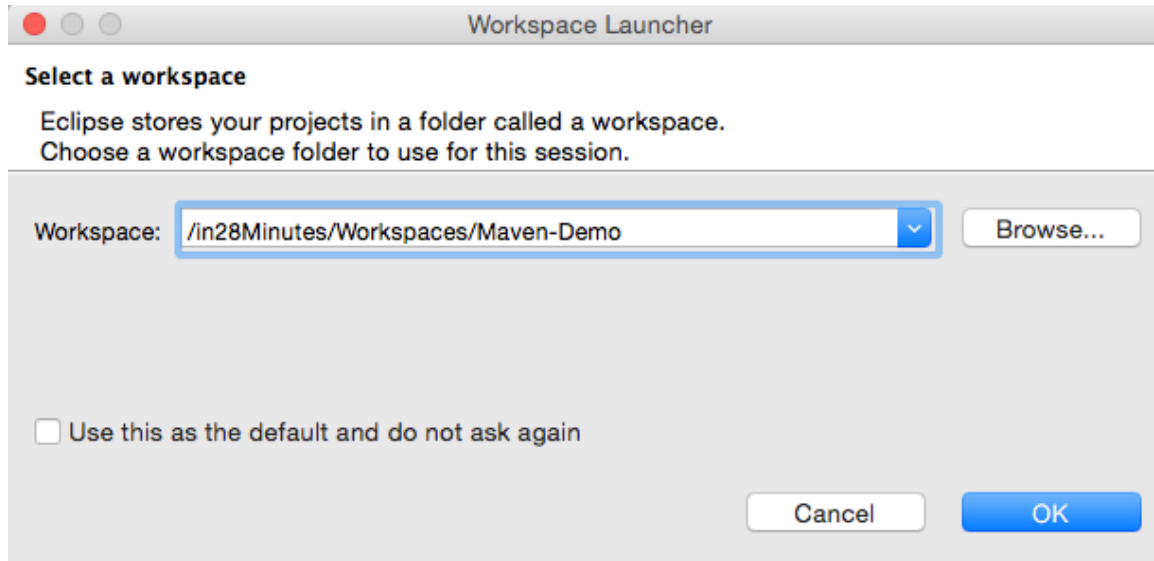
Workspace Launcher

Select a workspace

Eclipse stores your projects in a folder called a workspace.
Choose a workspace folder to use for this session.

Workspace: /in28Minutes/Workspaces/Maven-Demo

Browse...

Use this as the default and do not ask again

Cancel

OK